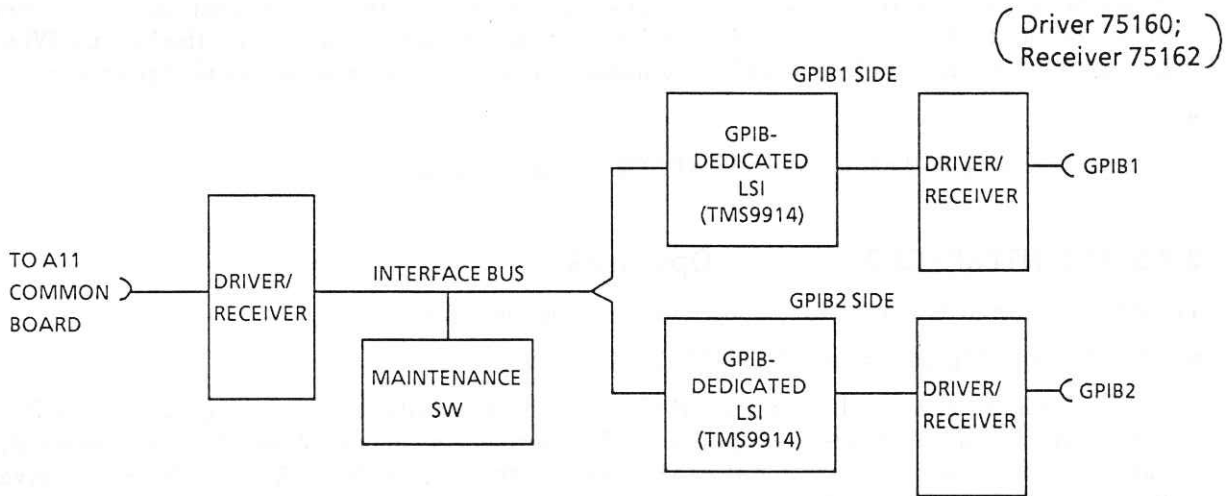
(Driver 75160; Receiver 75162)

GPIB1 SIDE

GPIB-DEDICATED LSI (TMS9914)

DRIVER/ RECEIVER

GPIB1

TO A11 COMMON BOARD

DRIVER/ RECEIVER

INTERFACE BUS

MAINTENANCE SW

GPIB2 SIDE

GPIB-DEDICATED LSI (TMS9914)

DRIVER/ RECEIVER

GPIB2